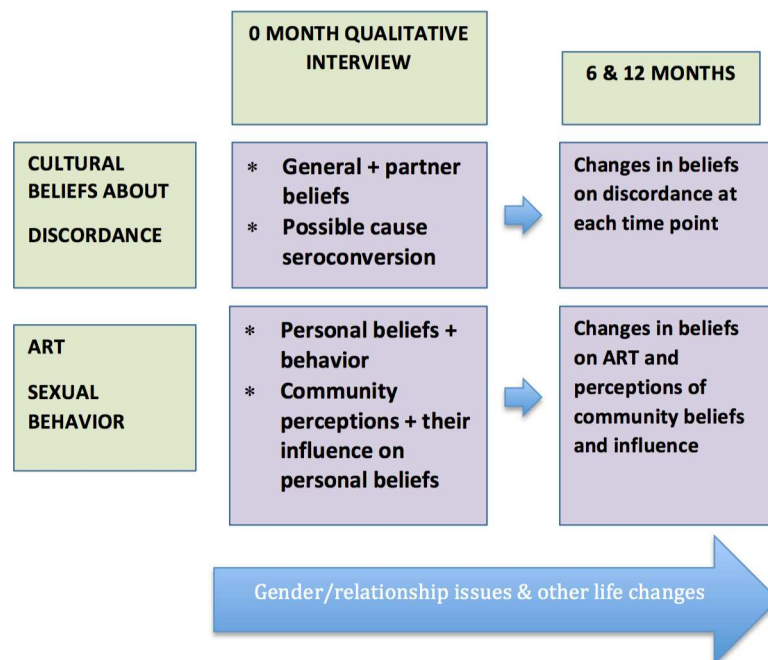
0 MONTH QUALITATIVE INTERVIEW

6 & 12 MONTHS

CULTURAL BELIEFS ABOUT

DISCORDANCE

* General + partner beliefs
* Possible cause seroconversion

Changes in beliefs on discordance at each time point

ART

SEXUAL BEHAVIOR

* Personal beliefs + behavior
* Community perceptions + their influence on personal beliefs

Changes in beliefs on ART and perceptions of community beliefs and influence

Gender/relationship issues & other life changes